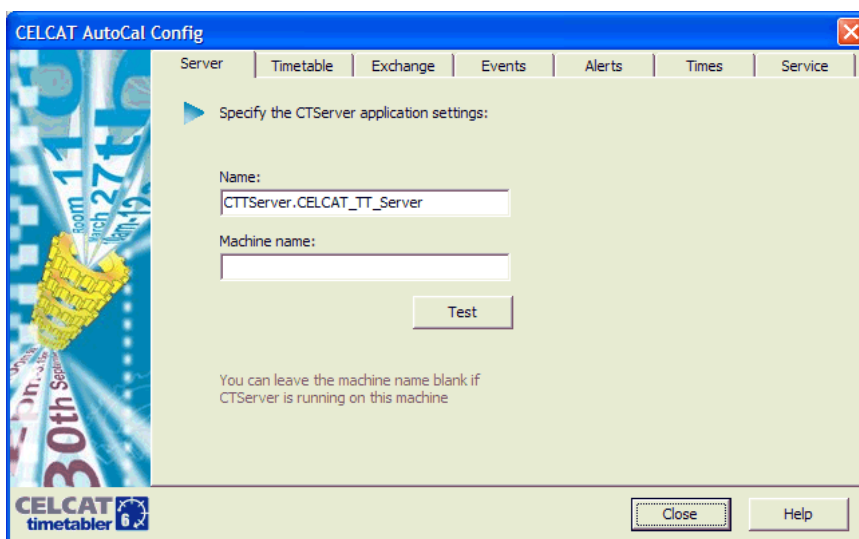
CELCAT AutoCal Config

Server | Timetable | Exchange | Events | Alerts | Times | Service

Specify the CTServer application settings:

Name:
CTTServer.CELCAT_TT_Server

Machine name:

Test

You can leave the machine name blank if CTServer is running on this machine

CELCAT timetabler 6

Close

Help